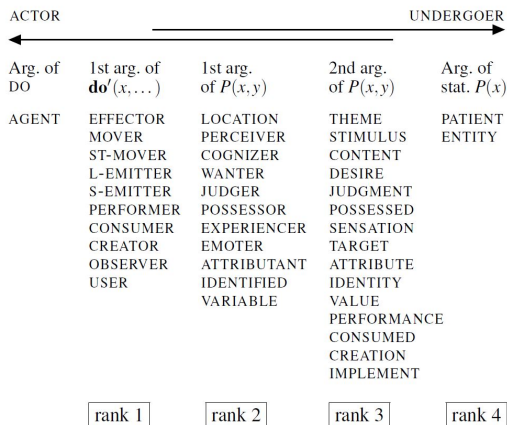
ACTOR UNDERGOER

| Arg. of DO | 1st arg. of $\mathbf{do}'(x,\dots)$ | 1st arg. of $P(x,y)$ | 2nd arg. of $P(x,y)$ | Arg. of stat. $P(x)$ |
|---|---|---|---|---|
| AGENT | EFFECTOR | LOCATION | THEME | PATIENT |
| | MOVER | PERCEIVER | STIMULUS | ENTITY |
| | ST-MOVER | COGNIZER | CONTENT | |
| | L-EMITTER | WANTER | DESIRE | |
| | S-EMITTER | JUDGER | JUDGMENT | |
| | PERFORMER | POSSESSOR | POSSESSED | |
| | CONSUMER | EXPERIENCER | SENSATION | |
| | CREATOR | EMOTER | TARGET | |
| | OBSERVER | ATTRIBUTANT | ATTRIBUTE | |
| | USER | IDENTIFIED | IDENTITY | |
| | | VARIABLE | VALUE | |
| | | | PERFORMANCE | |
| | | | CONSUMED | |
| | | | CREATION | |
| | | | IMPLEMENT | |
| | rank 1 | rank 2 | rank 3 | rank 4 |